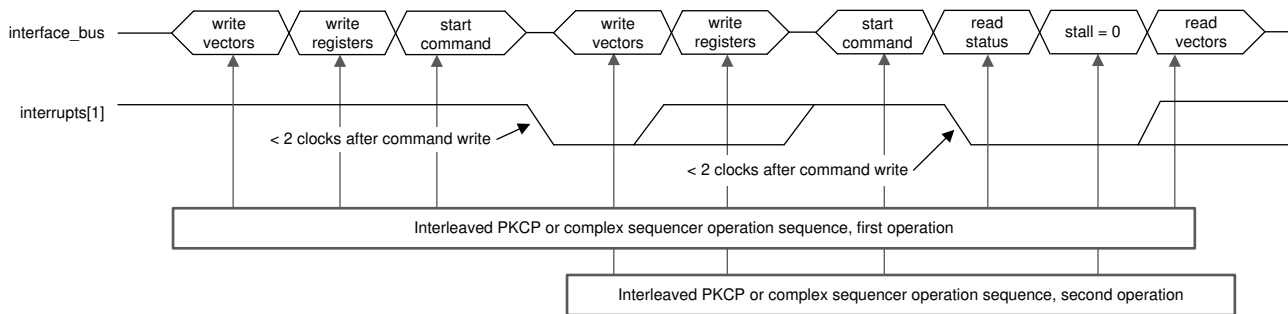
interface_bus

write vectors

write registers

start command

write vectors

write registers

start command

read status

stall = 0

read vectors

interrupts[1]

< 2 clocks after command write

< 2 clocks after command write

Interleaved PKCP or complex sequencer operation sequence, first operation

Interleaved PKCP or complex sequencer operation sequence, second operation